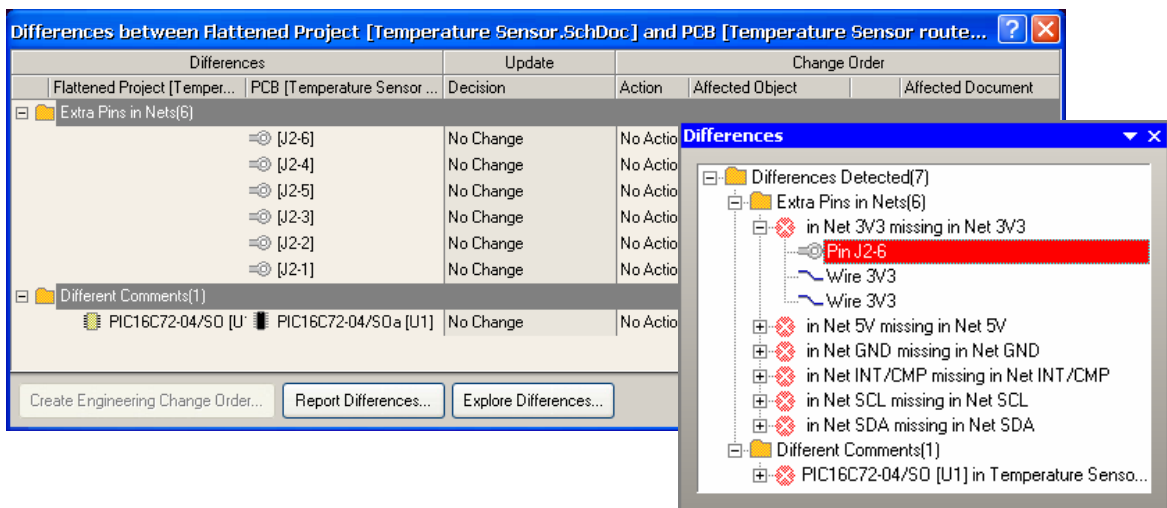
Differences between Flattened Project [Temperature Sensor.SchDoc] and PCB [Temperature Sensor route...

| Differences | | Update | Change Order | | |
|---|---|---|---|---|---|
| Flattened Project [Temper... | PCB [Temperature Sensor ... | Decision | Action | Affected Object | Affected Document |
| Extra Pins in Nets(6) | | | | | |
| | [J2-6] | No Change | No Actio | | |
| | [J2-4] | No Change | No Actio | | |
| | [J2-5] | No Change | No Actio | | |
| | [J2-3] | No Change | No Actio | | |
| | [J2-2] | No Change | No Actio | | |
| | [J2-1] | No Change | No Actio | | |
| Different Comments(1) | | | | | |
| PIC16C72-04/SO [U1 | PIC16C72-04/SOa [U1] | No Change | No Actio | | |

Create Engineering Change Order... Report Differences... Explore Differences...

Differences

Differences Detected(7)
Extra Pins in Nets(6)
in Net 3V3 missing in Net 3V3
Pin J2-6
Wire 3V3
Wire 3V3
in Net 5V missing in Net 5V
in Net GND missing in Net GND
in Net INT/CMP missing in Net INT/CMP
in Net SCL missing in Net SCL
in Net SDA missing in Net SDA
Different Comments(1)
PIC16C72-04/SO [U1] in Temperature Senso...